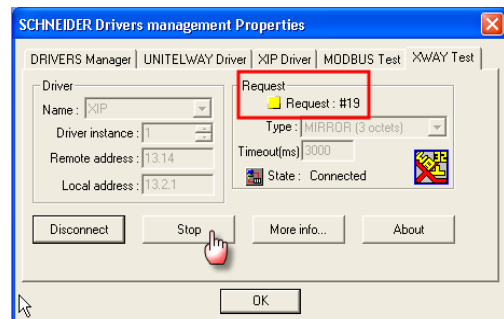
SCHNEIDER Drivers management Properties

DRIVERS Manager | UNITELWAY Driver | XIP Driver | MODBUS Test | XWAY Test

Driver
Name : XIP
Driver instance : 1
Remote address : 13.14
Local address : 13.2.1

Request
Request : #19
Type : MIRROR (3 octets)
Timeout(ms) 3000
State : Connected

Disconnect
Stop
More info...
About

OK